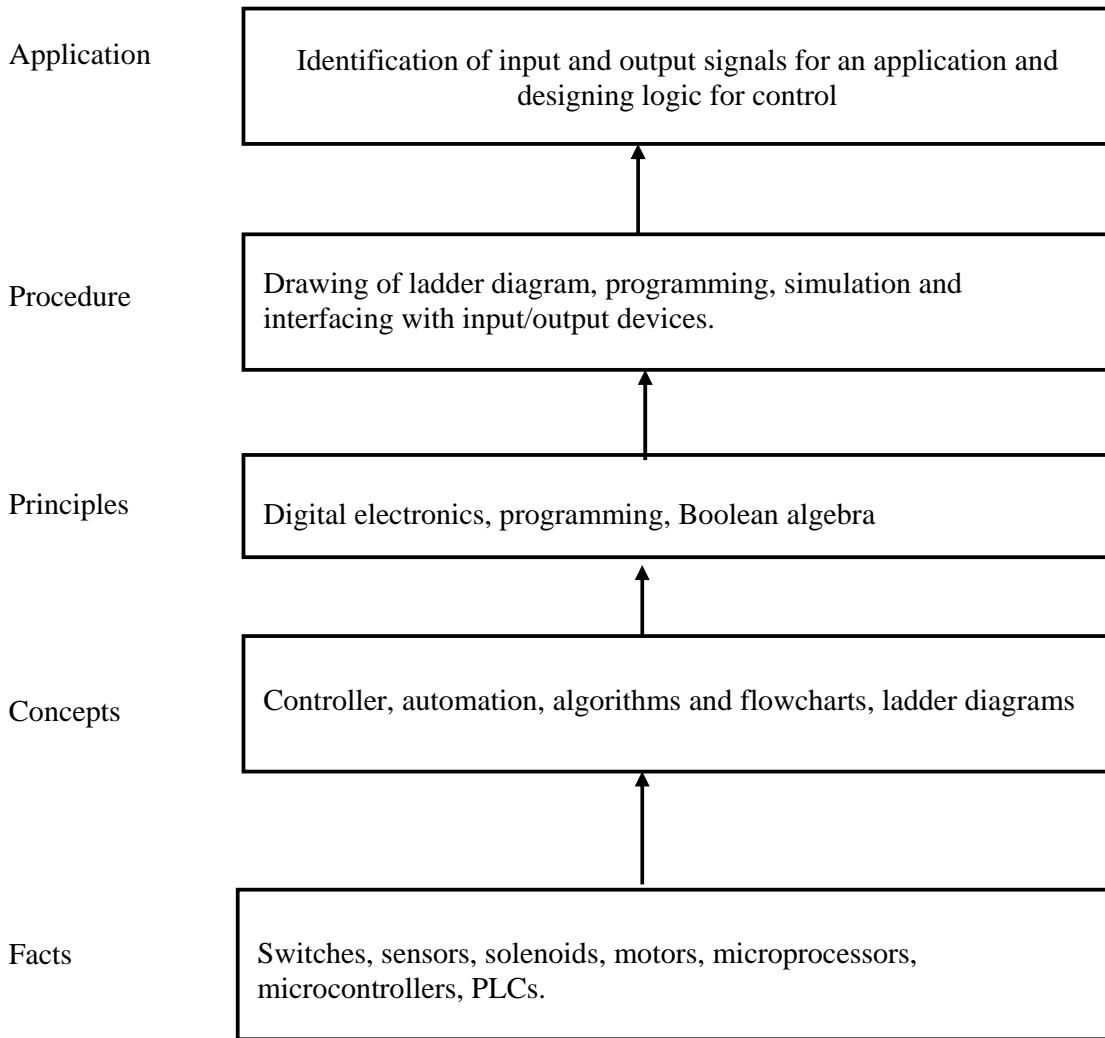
Application

Identification of input and output signals for an application and designing logic for control

Procedure

Drawing of ladder diagram, programming, simulation and interfacing with input/output devices.

Principles

Digital electronics, programming, Boolean algebra

Concepts

Controller, automation, algorithms and flowcharts, ladder diagrams

Facts

Switches, sensors, solenoids, motors, microprocessors, microcontrollers, PLCs.